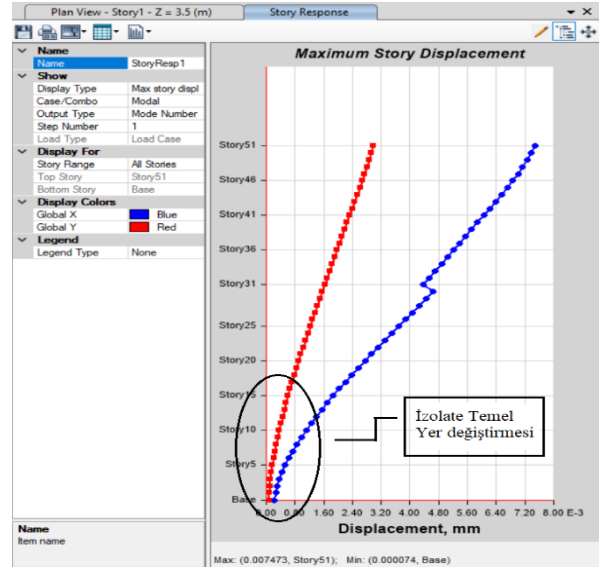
Plan View - Story1 - Z = 3.5 (m)
Story Response

| | |
|---|---|
| **Name** | |
| Name | StoryResp1 |
| **Show** | |
| Display Type | Max story displ |
| Case/Combo | Modal |
| Output Type | Mode Number |
| Step Number | 1 |
| Load Type | Load Case |
| **Display For** | |
| Story Range | All Stories |
| Top Story | Story51 |
| Bottom Story | Base |
| **Display Colors** | |
| Global X | Blue |
| Global Y | Red |
| **Legend** | |
| Legend Type | None |

**Name**
Item name

Maximum Story Displacement

Story51
Story46
Story41
Story36
Story31
Story25
Story20
Story15
Story10
Story5
Base

0.00 0.80 1.60 2.40 3.20 4.00 4.80 5.60 6.40 7.20 E-3

Displacement, mm

İzolate Temel Yer değiştirmesi

Max: (0.007473, Story51); Min: (0.000074, Base)